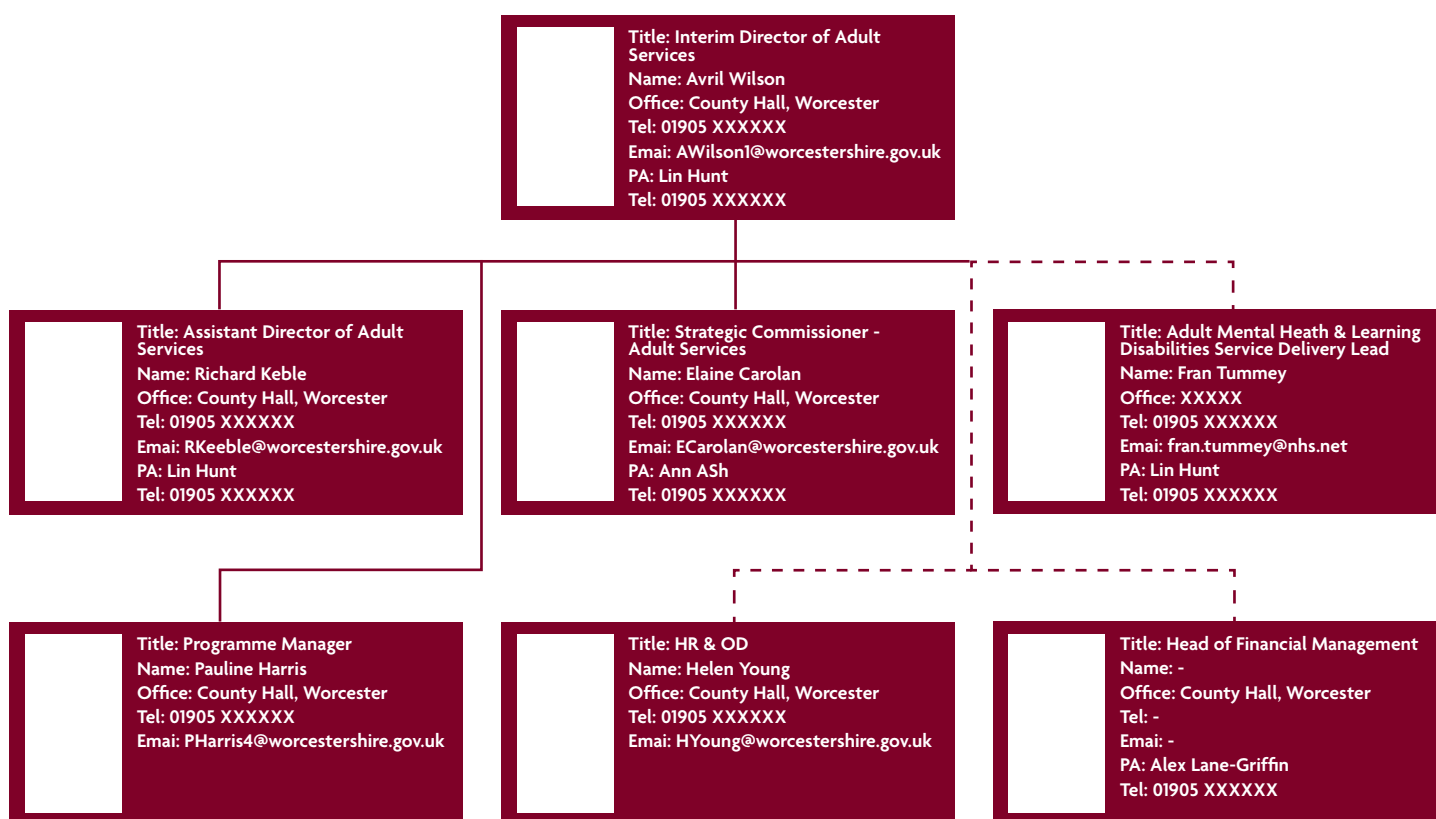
Title: Interim Director of Adult Services
Name: Avril Wilson
Office: County Hall, Worcester
Tel: 01905 XXXXXX
Emai: AWilson1@worcestershire.gov.uk
PA: Lin Hunt
Tel: 01905 XXXXXX

Title: Assistant Director of Adult Services
Name: Richard Keble
Office: County Hall, Worcester
Tel: 01905 XXXXXX
Emai: RKeeble@worcestershire.gov.uk
PA: Lin Hunt
Tel: 01905 XXXXXX

Title: Strategic Commissioner - Adult Services
Name: Elaine Carolan
Office: County Hall, Worcester
Tel: 01905 XXXXXX
Emai: ECarolan@worcestershire.gov.uk
PA: Ann ASh
Tel: 01905 XXXXXX

Title: Adult Mental Heath & Learning Disabilities Service Delivery Lead
Name: Fran Tummey
Office: XXXXX
Tel: 01905 XXXXXX
Emai: fran.tummey@nhs.net
PA: Lin Hunt
Tel: 01905 XXXXXX

Title: Programme Manager
Name: Pauline Harris
Office: County Hall, Worcester
Tel: 01905 XXXXXX
Emai: PHarris4@worcestershire.gov.uk

Title: HR & OD
Name: Helen Young
Office: County Hall, Worcester
Tel: 01905 XXXXXX
Emai: HYoung@worcestershire.gov.uk

Title: Head of Financial Management
Name: -
Office: County Hall, Worcester
Tel: -
Emai: -
PA: Alex Lane-Griffin
Tel: 01905 XXXXXX